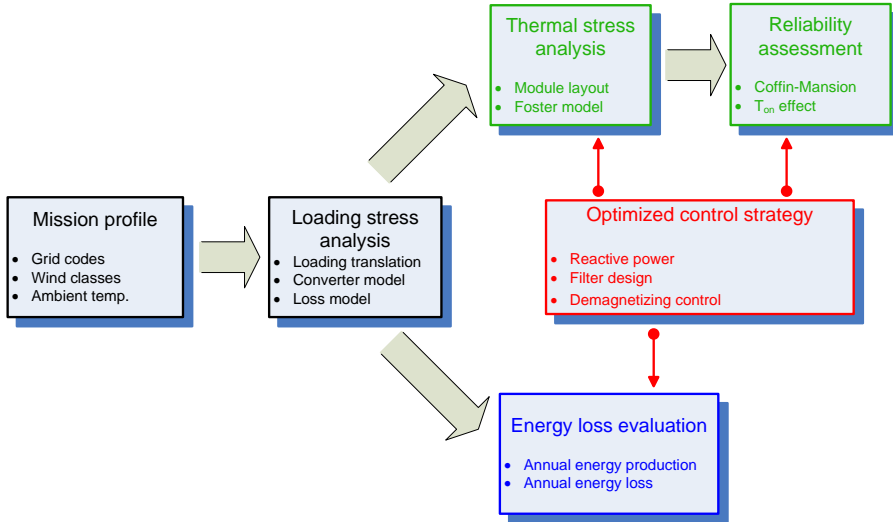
Mission profile

- Grid codes
- Wind classes
- Ambient temp.

Loading stress analysis

- Loading translation
- Converter model
- Loss model

Thermal stress analysis

- Module layout
- Foster model

Reliability assessment

- Coffin-Mansion
- $T_{on}$ effect

Optimized control strategy

- Reactive power
- Filter design
- Demagnetizing control

Energy loss evaluation

- Annual energy production
- Annual energy loss